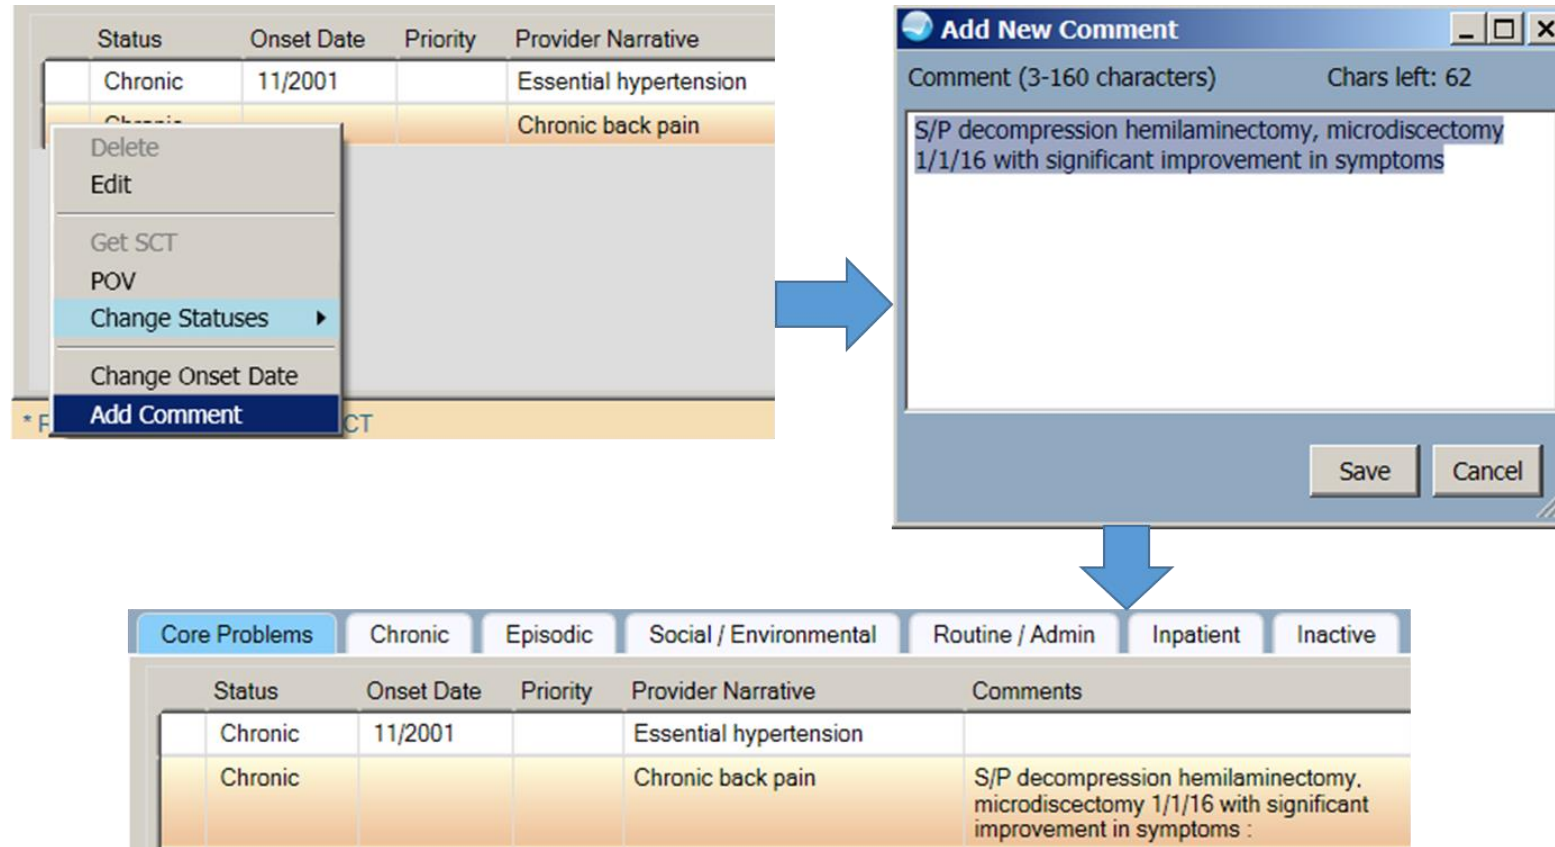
| Status | Onset Date | Priority | Provider Narrative |
|---|---|---|---|
| Chronic | 11/2001 | | Essential hypertension |
| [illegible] | | | Chronic back pain |

Delete
Edit
Get SCT
POV
Change Statuses
Change Onset Date
Add Comment

* F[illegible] CT

Add New Comment

Comment (3-160 characters) Chars left: 62

S/P decompression hemilaminectomy, microdiscectomy 1/1/16 with significant improvement in symptoms

Save Cancel

Core Problems | Chronic | Episodic | Social / Environmental | Routine / Admin | Inpatient | Inactive

| Status | Onset Date | Priority | Provider Narrative | Comments |
|---|---|---|---|---|
| Chronic | 11/2001 | | Essential hypertension | |
| Chronic | | | Chronic back pain | S/P decompression hemilaminectomy, microdiscectomy 1/1/16 with significant improvement in symptoms : |